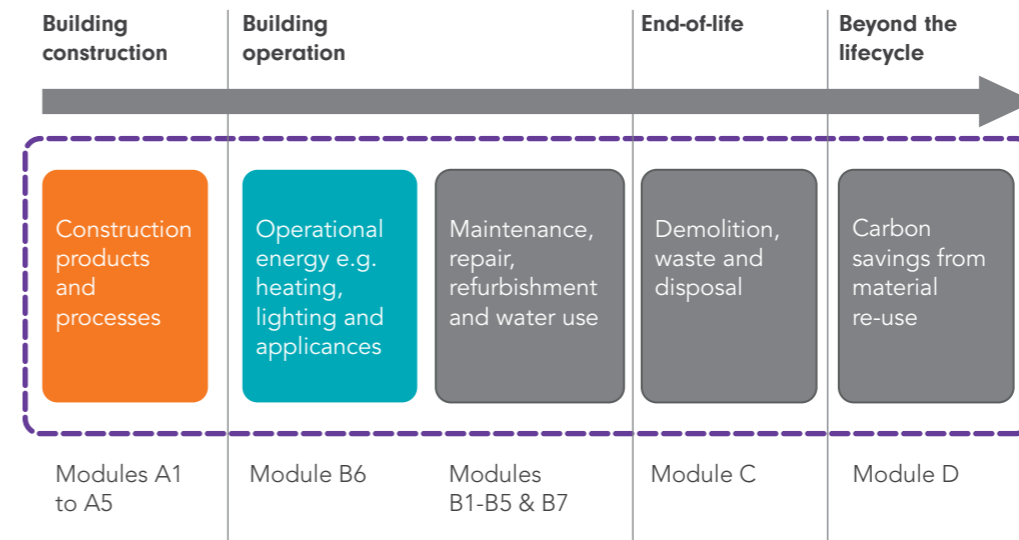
Building construction

Building operation

End-of-life

Beyond the lifecycle

Construction products and processes

Operational energy e.g. heating, lighting and applicances

Maintenance, repair, refurbishment and water use

Demolition, waste and disposal

Carbon savings from material re-use

Modules A1 to A5

Module B6

Modules B1-B5 & B7

Module C

Module D